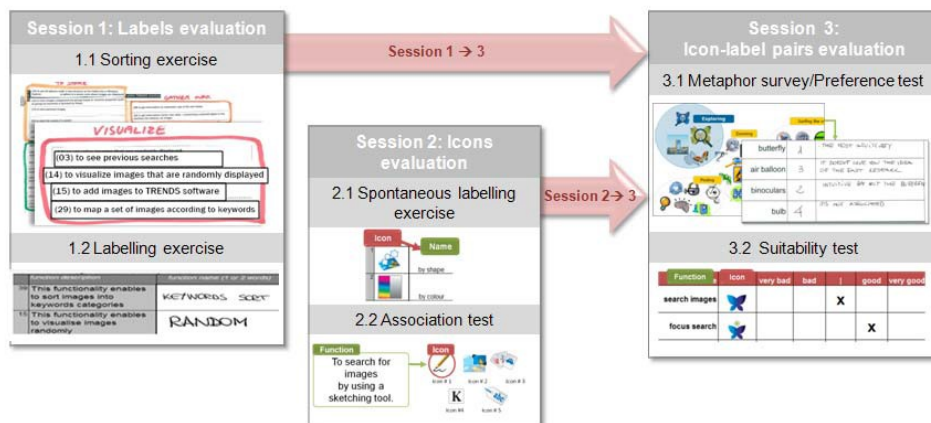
Session 1: Labels evaluation

1.1 Sorting exercise

TO SHARE

GATHER INFO

VISUALIZE

(03) to see previous searches

(14) to visualize images that are randomly displayed

(15) to add images to TRENDS software

(29) to map a set of images according to keywords

1.2 Labelling exercise

| Function description | function name (1 or 2 words) |
|---|---|
| 39 This functionality enables to sort images into keywords categories | KEYWORDS SORT |
| 13 This functionality enables to visualise images randomly | RANDOM |

Session 1 → 3

Session 2: Icons evaluation

2.1 Spontaneous labelling exercise

Icon

Name

by shape

by colour

2.2 Association test

Function

To search for images by using a sketching tool.

Icon

Icon # 1

Icon # 2

Icon # 3

Icon #4

Icon # 5

Session 2 → 3

Session 3: Icon-label pairs evaluation

3.1 Metaphor survey/Preference test

Exploring

Drawing

Finding

butterfly 1 THE MOST INTUITIVE

air balloon 3

binoculars 2 INTUITIVE BUT NOT THE BUTTERFLY

bulb 4 IS NOT RELATED

3.2 Suitability test

| Function | Icon | very bad | bad | ! | good | very good |
|---|---|---|---|---|---|---|
| search images | | | | X | | |
| focus search | | | | | X | |